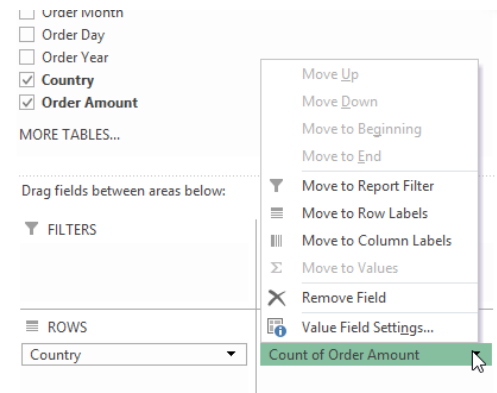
Order Month
Order Day
Order Year
Country
Order Amount
MORE TABLES...

Drag fields between areas below:

FILTERS

ROWS
Country

Move Up
Move Down
Move to Beginning
Move to End
Move to Report Filter
Move to Row Labels
Move to Column Labels
Move to Values
Remove Field
Value Field Settings...
Count of Order Amount